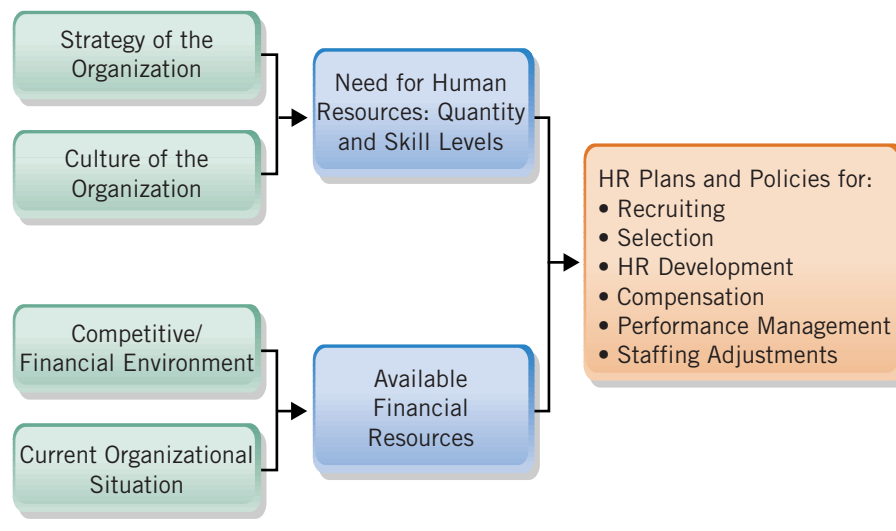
Strategy of the Organization

Culture of the Organization

Need for Human Resources: Quantity and Skill Levels

Competitive/ Financial Environment

Current Organizational Situation

Available Financial Resources

HR Plans and Policies for:
• Recruiting
• Selection
• HR Development
• Compensation
• Performance Management
• Staffing Adjustments